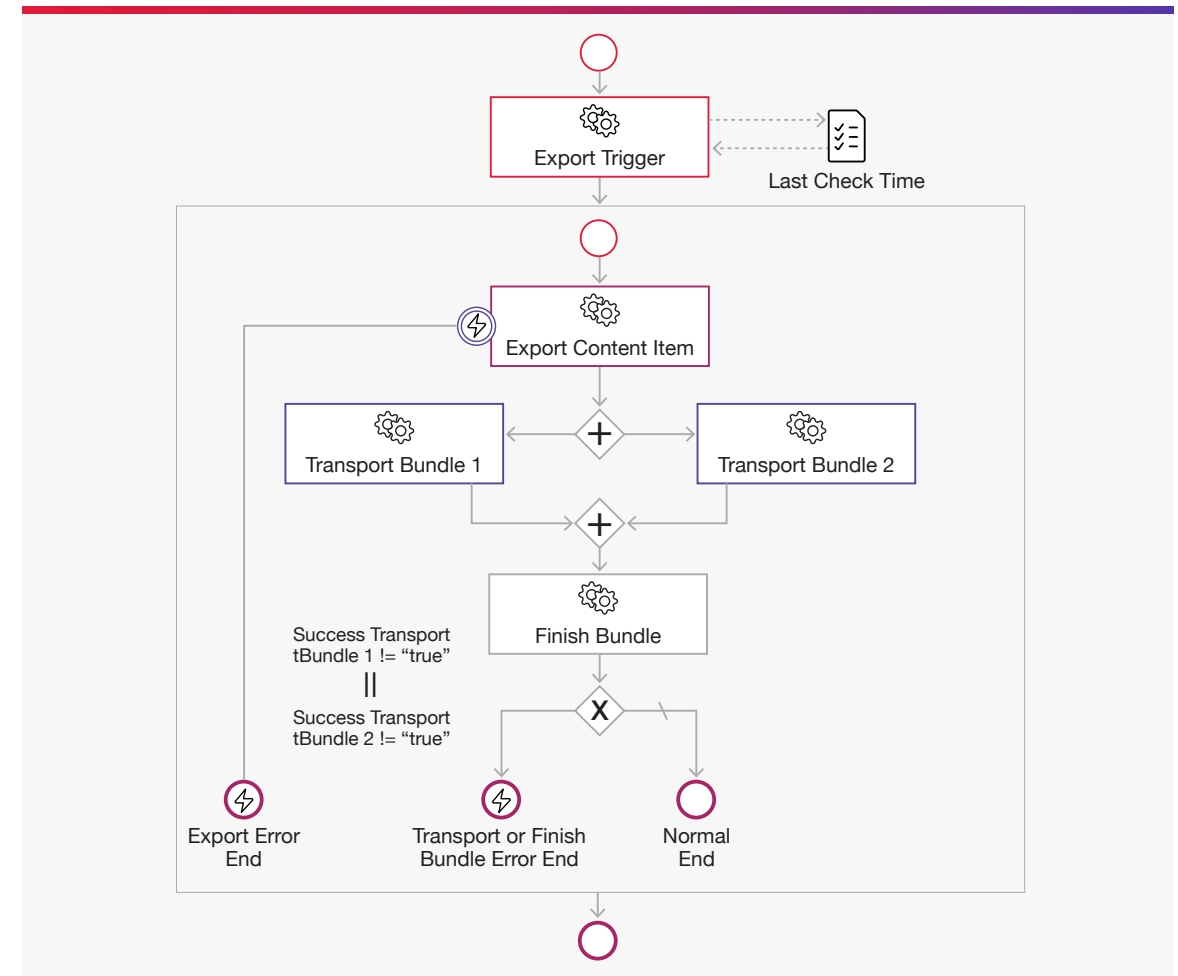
Export Trigger

Last Check Time

Export Content Item

Transport Bundle 1

Transport Bundle 2

Finish Bundle

Success Transport tBundle 1 != “true”
||
Success Transport tBundle 2 != “true”

Export Error End

Transport or Finish Bundle Error End

Normal End